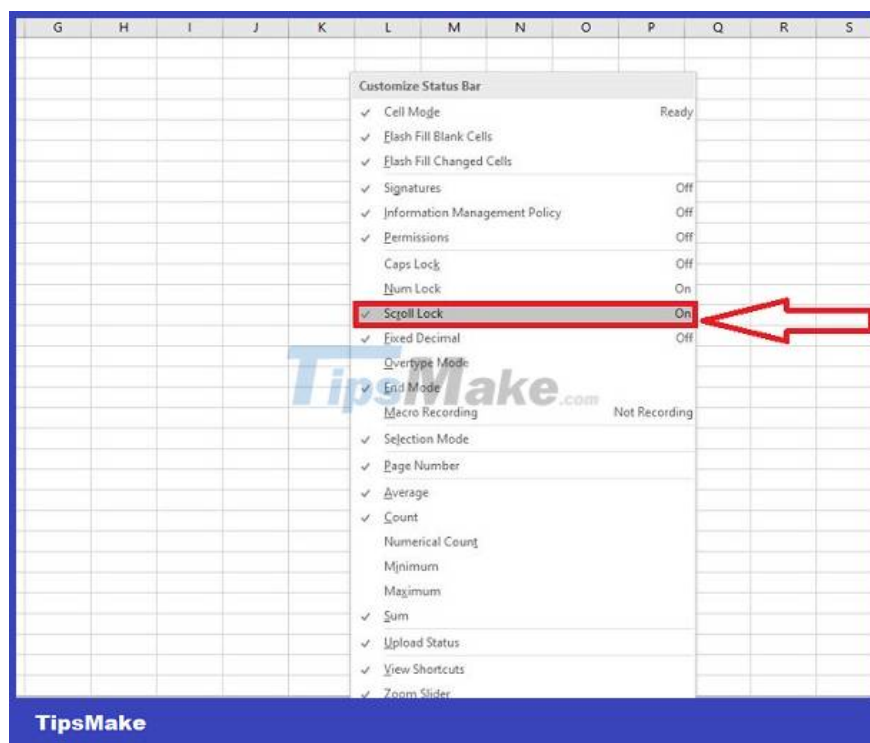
G H I J K L M N O P Q R S

Customize Status Bar

✓ Cell Mode Ready
✓ Flash Fill Blank Cells
✓ Flash Fill Changed Cells
✓ Signatures Off
✓ Information Management Policy Off
✓ Permissions Off
Caps Lock Off
Num Lock On
✓ Scroll Lock On
✓ Fixed Decimal Off
Overtype Mode
✓ End Mode
Macro Recording Not Recording
✓ Selection Mode
✓ Page Number
✓ Average
✓ Count
Numerical Count
Minimum
Maximum
✓ Sum
✓ Upload Status
✓ View Shortcuts
✓ Zoom Slider

TipsMake.com

TipsMake